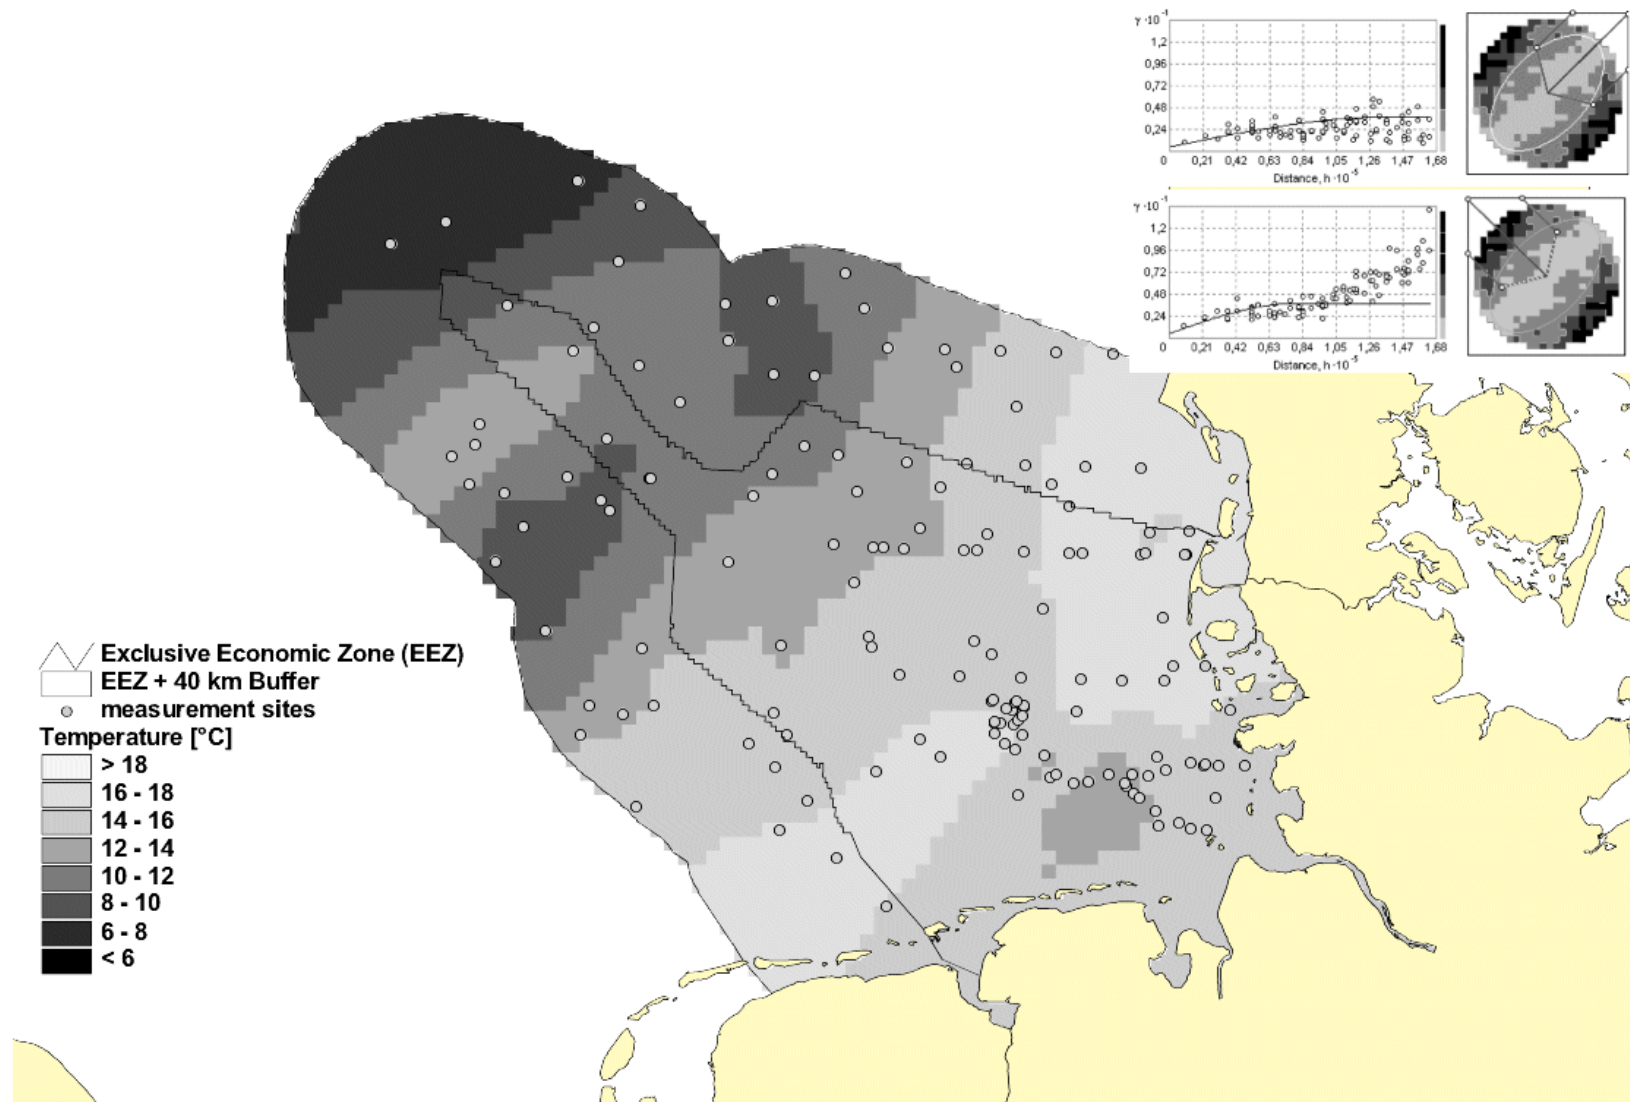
$\gamma \cdot 10^{-1}$
1,2
0,96
0,72
0,48
0,24
0
0,21 0,42 0,63 0,84 1,05 1,26 1,47 1,68
Distance, $h \cdot 10^{-5}$

$\gamma \cdot 10^{-1}$
1,2
0,96
0,72
0,48
0,24
0
0,21 0,42 0,63 0,84 1,05 1,26 1,47 1,68
Distance, $h \cdot 10^{-5}$

Exclusive Economic Zone (EEZ)
EEZ + 40 km Buffer
measurement sites
Temperature [°C]
> 18
16 - 18
14 - 16
12 - 14
10 - 12
8 - 10
6 - 8
< 6